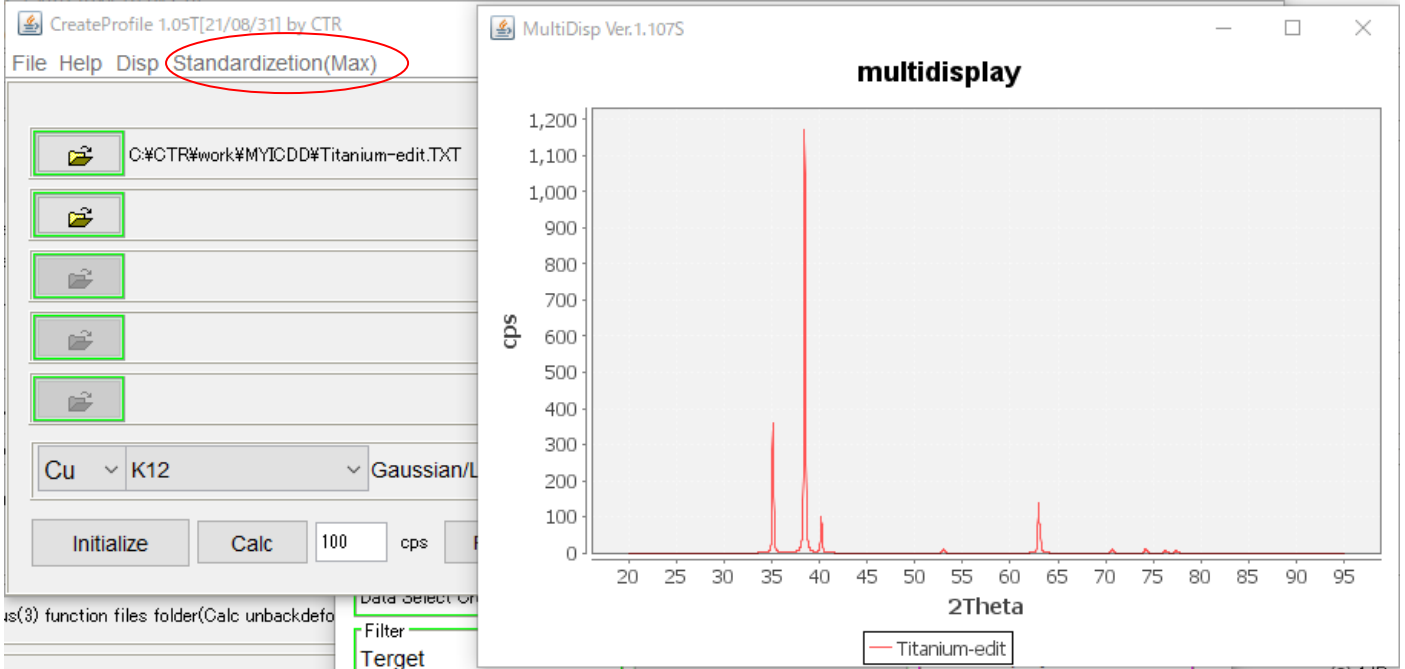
CreateProfile 1.05T[21/08/31] by CTR

File Help Disp Standardizetion(Max)

C:¥CTR¥work¥MYICDD¥Titanium-edit.TXT

Cu
K12
Gaussian/L

Initialize
Calc
100
cps
F

us(3) function files folder(Calc unbackdefo

Data Select Or

Filter
Terget

MultiDisp Ver.1.107S

multidisplay

1,200
1,100
1,000
900
800
700
600
500
400
300
200
100
0

cps

20 25 30 35 40 45 50 55 60 65 70 75 80 85 90 95

2Theta

Titanium-edit